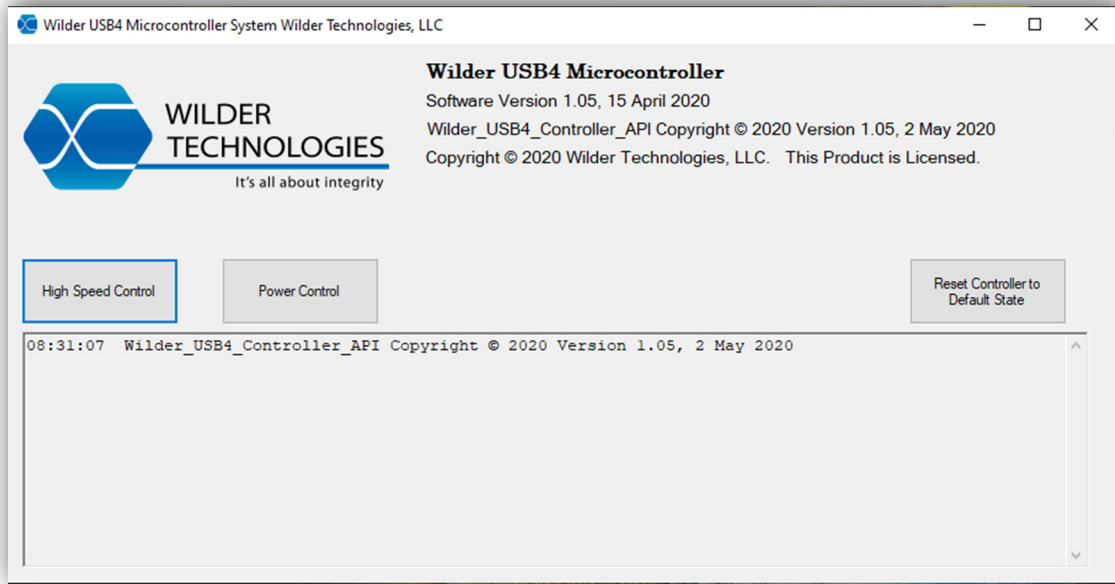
Wilder USB4 Microcontroller System Wilder Technologies, LLC

WILDER
TECHNOLOGIES
It's all about integrity

Wilder USB4 Microcontroller
Software Version 1.05, 15 April 2020
Wilder_USB4_Controller_API Copyright © 2020 Version 1.05, 2 May 2020
Copyright © 2020 Wilder Technologies, LLC. This Product is Licensed.

High Speed Control

Power Control

Reset Controller to Default State

08:31:07 Wilder_USB4_Controller_API Copyright © 2020 Version 1.05, 2 May 2020